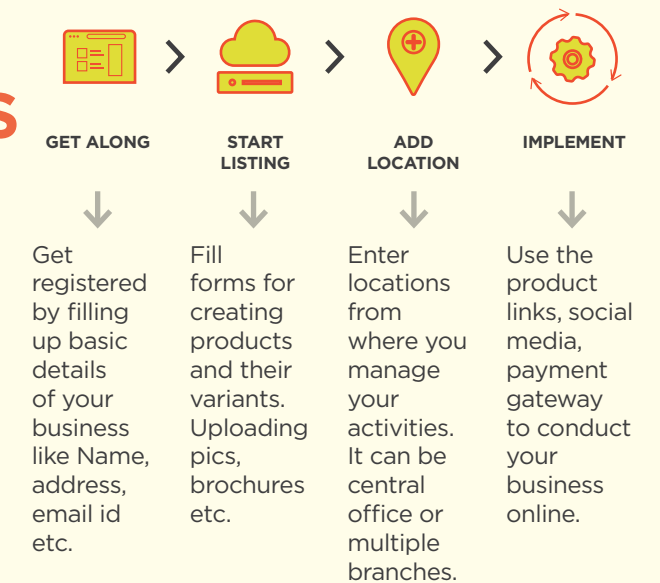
GET ALONG

Get registered by filling up basic details of your business like Name, address, email id etc.

START LISTING

Fill forms for creating products and their variants. Uploading pics, brochures etc.

ADD LOCATION

Enter locations from where you manage your activities. It can be central office or multiple branches.

IMPLEMENT

Use the product links, social media, payment gateway to conduct your business online.